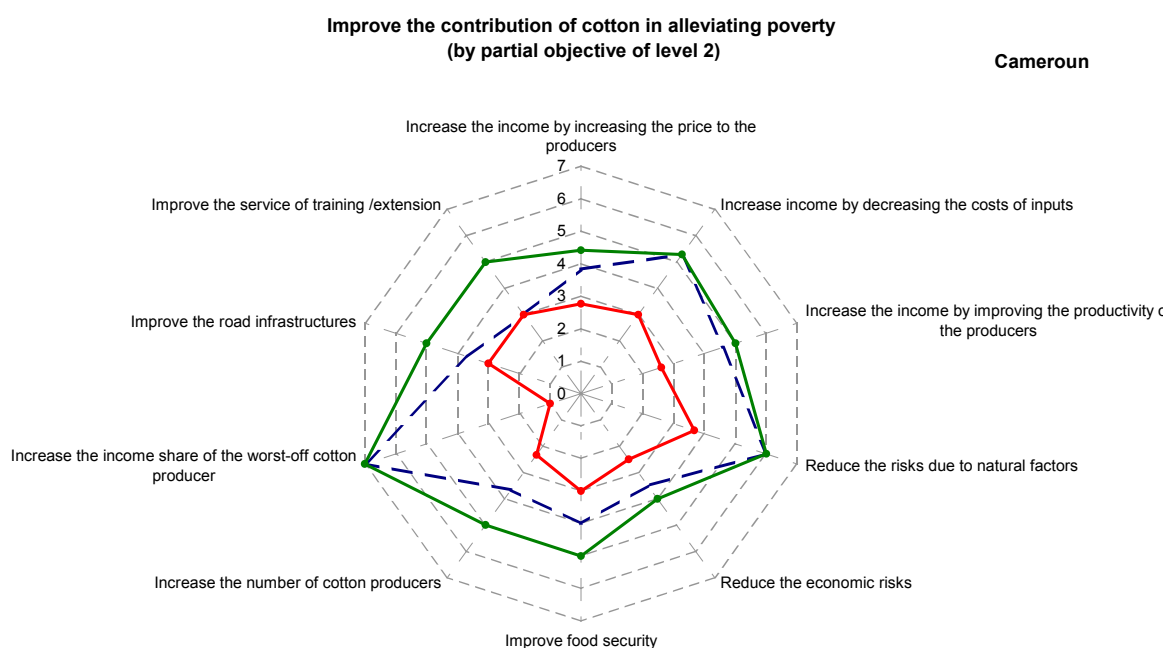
Improve the contribution of cotton in alleviating poverty
(by partial objective of level 2)

Cameroun

Increase the income by increasing the price to the producers

7
6
5
4
3
2
1
0

Increase income by decreasing the costs of inputs

Increase the income by improving the productivity o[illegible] the producers

Reduce the risks due to natural factors

Reduce the economic risks

Improve food security

Increase the number of cotton producers

Increase the income share of the worst-off cotton producer

Improve the road infrastructures

Improve the service of training /extension